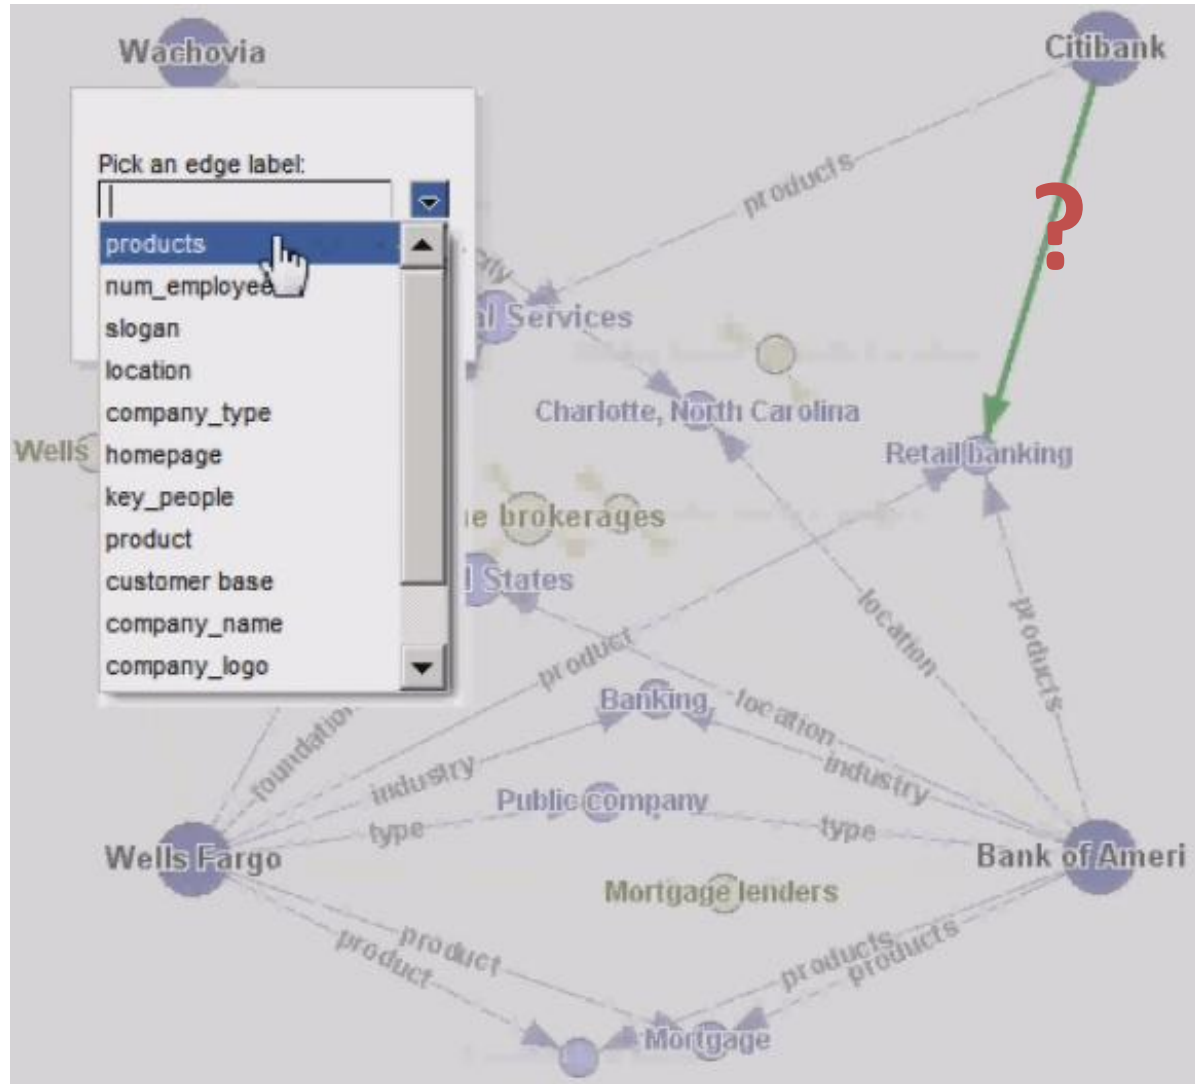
Wachovia

Citibank

Pick an edge label:

products
num_employees
slogan
location
company_type
homepage
key_people
product
customer base
company_name
company_logo

products

?

l Services

Charlotte, North Carolina

Retail banking

Wells

e brokerages

l States

product

location

products

Banking

location

industry

foundation

industry

Public company

type

type

Wells Fargo

Bank of Ameri

Mortgage lenders

product

product

products

products

Mortgage